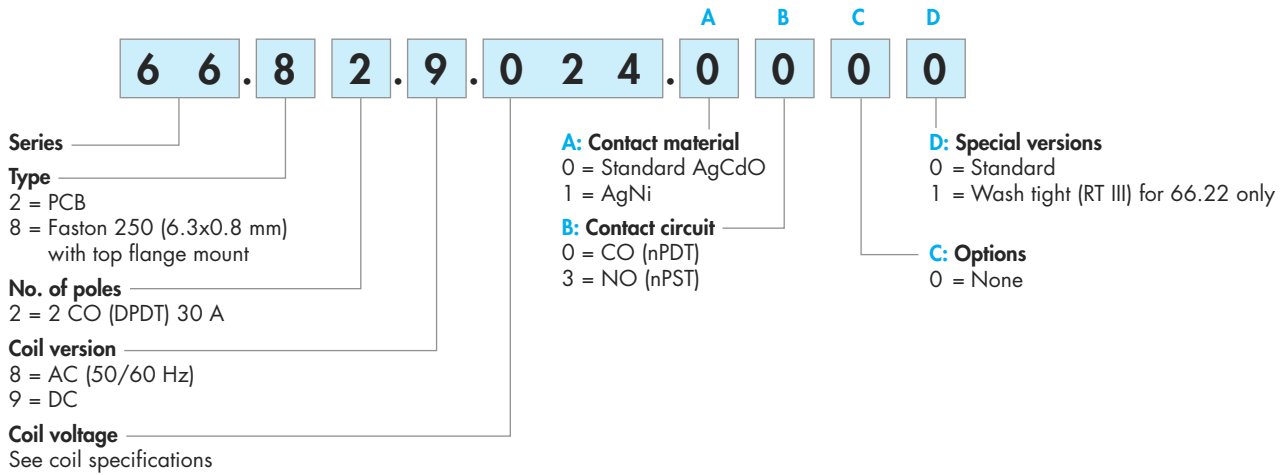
A B C D

6 6 . 8 2 . 9 . 0 2 4 . 0 0 0 0

Series

Type
2 = PCB
8 = Faston 250 (6.3x0.8 mm) with top flange mount

No. of poles
2 = 2 CO (DPDT) 30 A

Coil version
8 = AC (50/60 Hz)
9 = DC

Coil voltage
See coil specifications

A: Contact material
0 = Standard AgCdO
1 = AgNi

B: Contact circuit
0 = CO (nPDT)
3 = NO (nPST)

D: Special versions
0 = Standard
1 = Wash tight (RT III) for 66.22 only

C: Options
0 = None